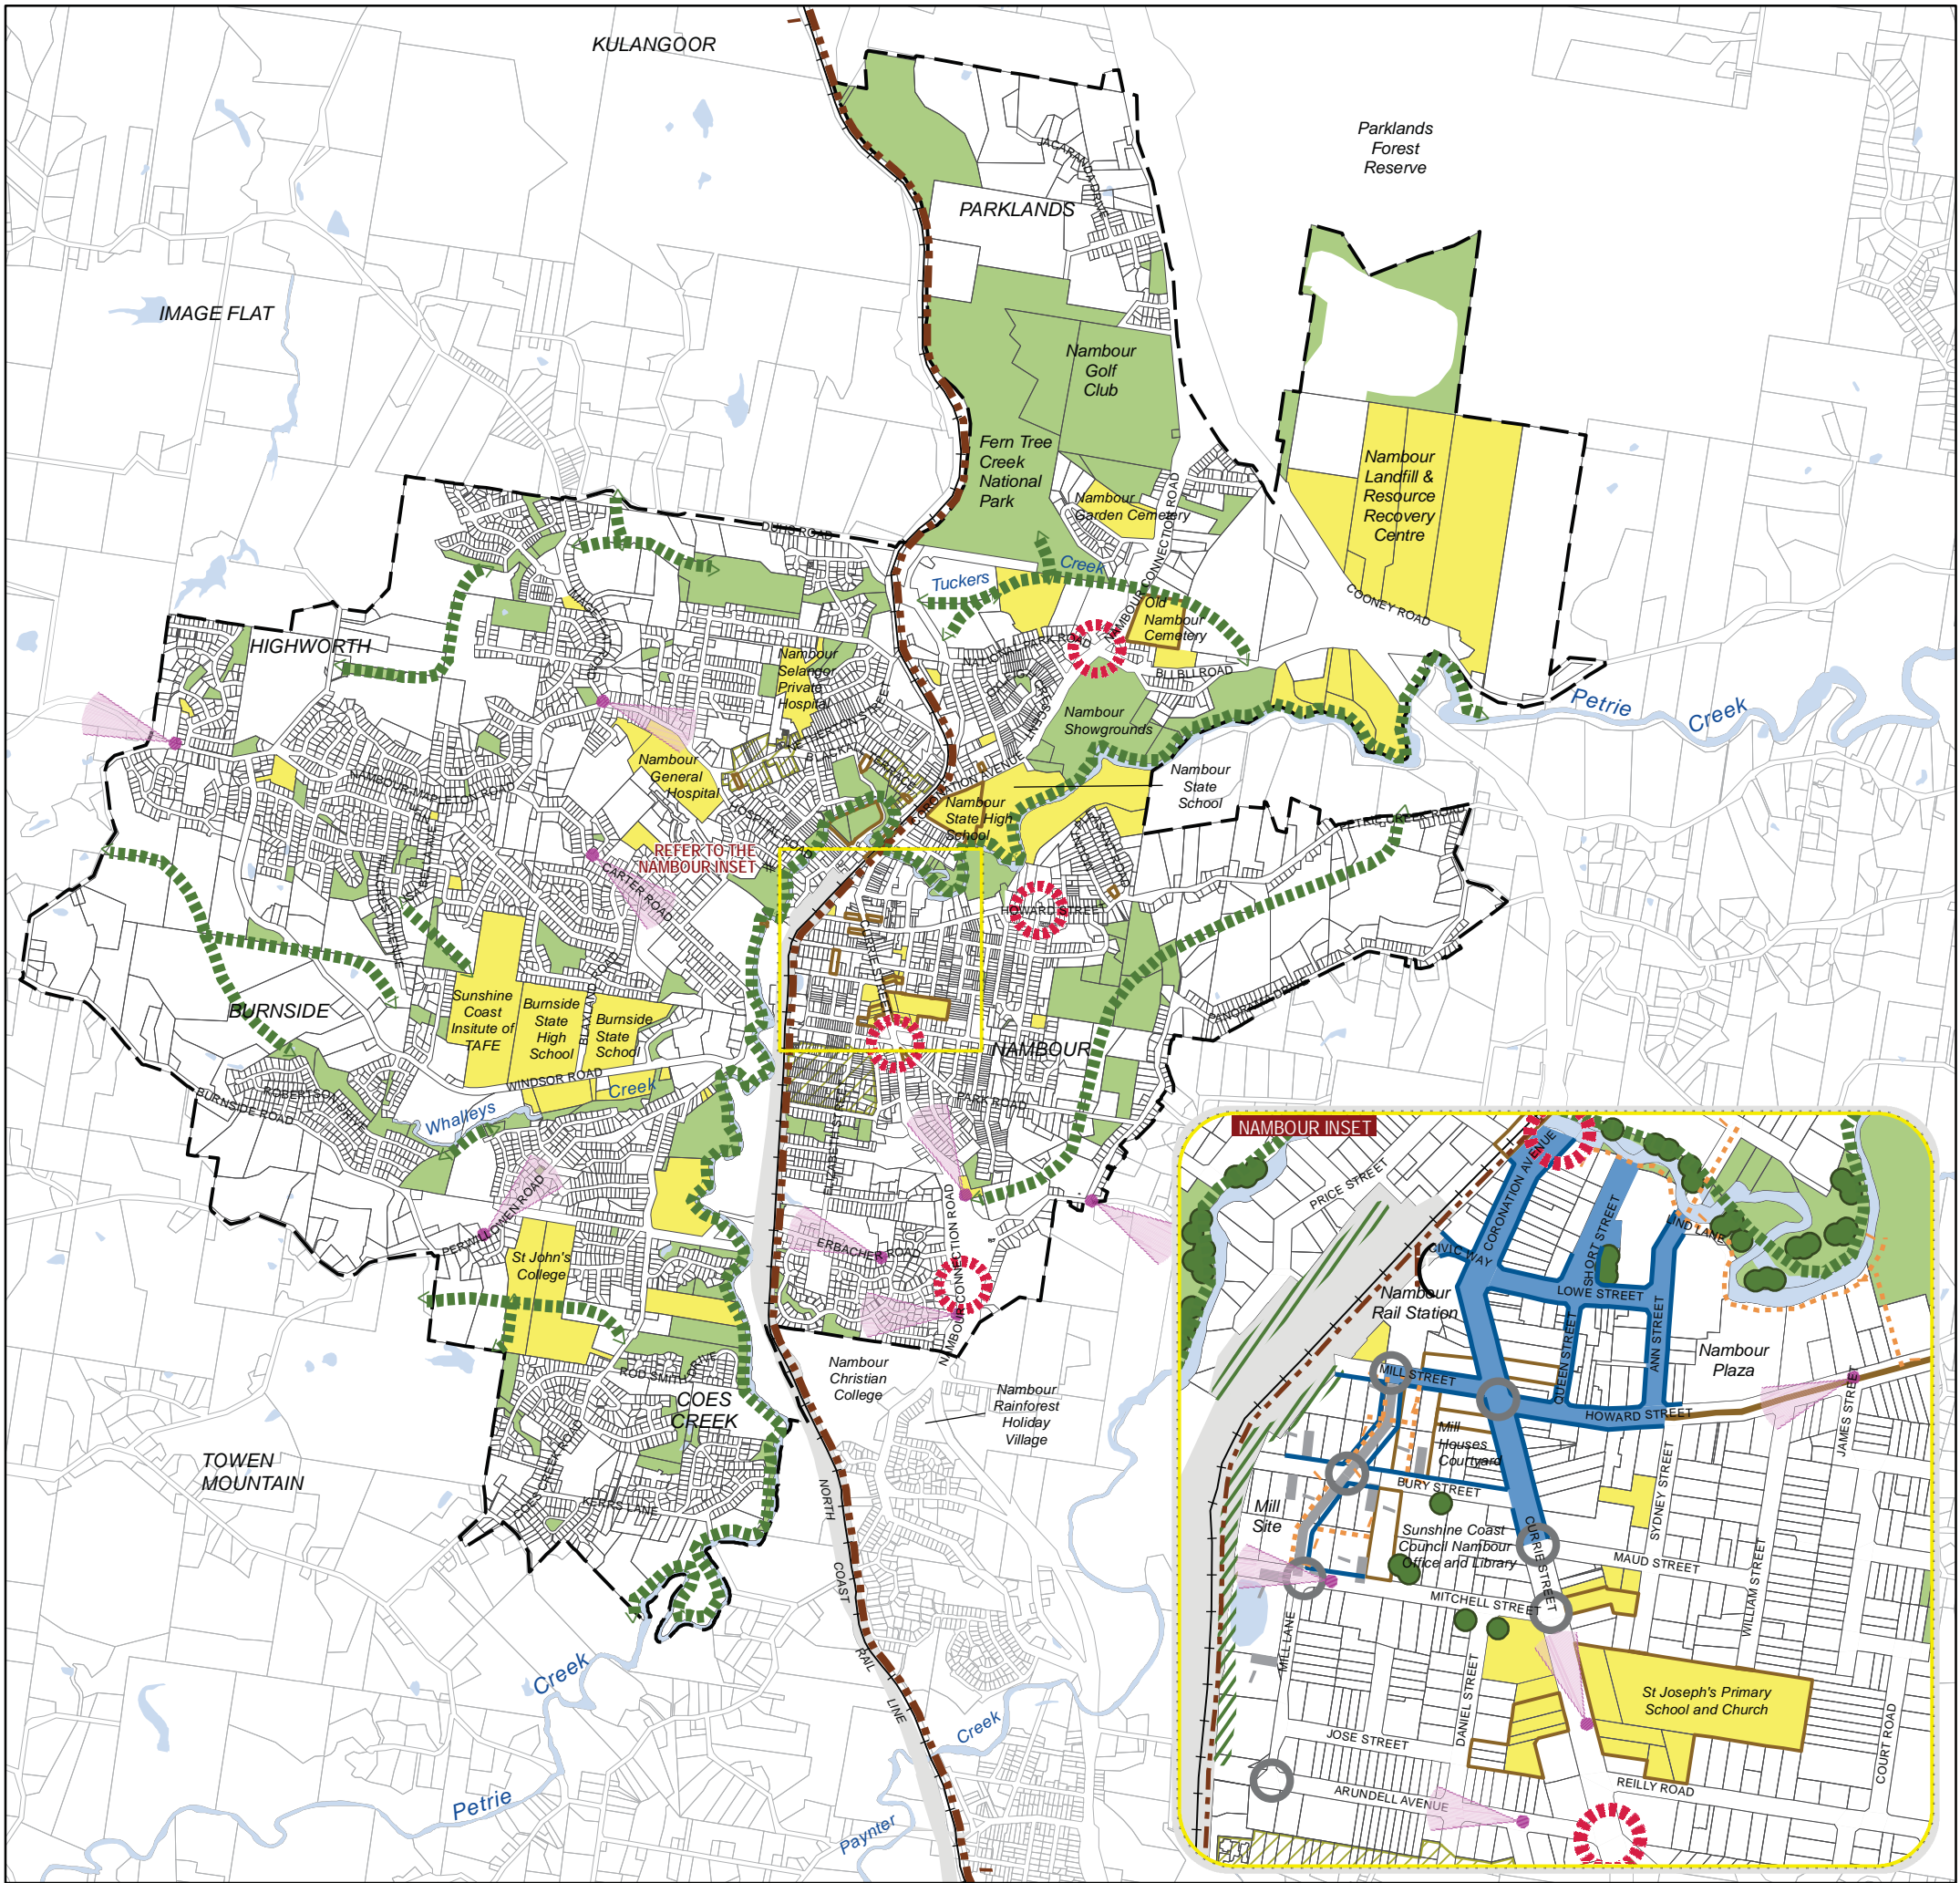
KULANGOOR

Parklands Forest Reserve

PARKLANDS

JACARANDA DRIVE

IMAGE FLAT

Nambour Golf Club

Fern Tree Creek National Park

Nambour Landfill & Resource Recovery Centre

Nambour Garden Cemetery

NAMBOUR CONNECTION ROAD

DUFFS ROAD

Tuckers

Creek

COONEY ROAD

Old Nambour Cemetery

NATIONAL PARK ROAD

HIGHWORTH

BLI BLI ROAD

Petrie

Creek

Nambour Selangor Private Hospital

Nambour Showgrounds

Nambour General Hospital

CORONATION AVENUE

Nambour State School

NAMBOUR-MAPLETON ROAD

Nambour State High School

HOSPITAL ROAD

PETRIE CREEK ROAD

REFER TO THE NAMBOUR INSET

CARTER ROAD

HOWARD STREET

BURNSIDE

Sunshine Coast Insitute of TAFE

Burnside State High School

Burnside State School

NAMBOUR

WINDSOR ROAD

Creek

ROBERTSON DRIVE

BURNSIDE ROAD

Whalleys

PARK ROAD

PERWILLOWEN ROAD

ERBACHER ROAD

St John's College

NAMBOUR CONNECTION ROAD

Nambour Christian College

Nambour Rainforest Holiday Village

ROD SMITH DRIVE

COES CREEK

TOWEN MOUNTAIN

KERRS LANE

NORTH COAST RAIL LINE

Creek

Creek

Petrie

Paynter

NAMBOUR INSET

PRICE STREET

CORONATION AVENUE

CIVIC WAY

SHORT STREET

LIND LANE

Nambour Rail Station

LOWE STREET

QUEEN STREET

ANN STREET

Nambour Plaza

MILL STREET

HOWARD STREET

JAMES STREET

Mill Houses Courtyard

BURY STREET

SYDNEY STREET

Mill Site

Sunshine Coast Council Nambour Office and Library

CURRIE STREET

MAUD STREET

WILLIAM STREET

MITCHELL STREET

MILL LANE

DANIEL STREET

St Joseph's Primary School and Church

JOSE STREET

COURT ROAD

ARUNDELL AVENUE

REILLY ROAD